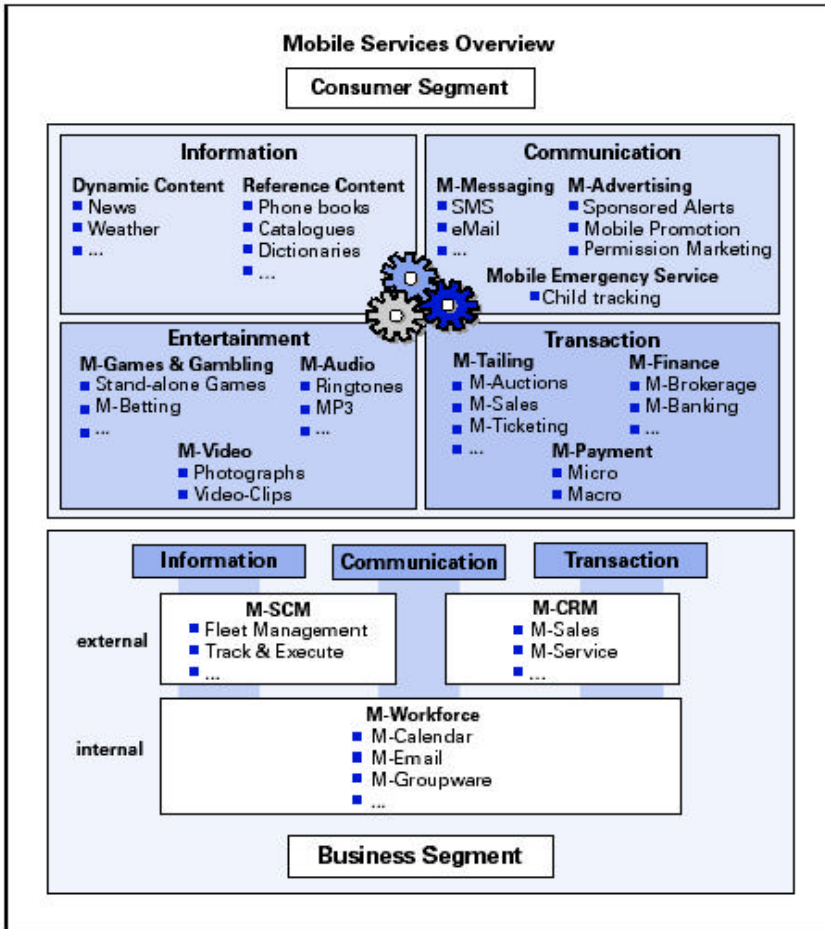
Mobile Services Overview

Consumer Segment

Information

Dynamic Content
- News
- Weather
- ...

Reference Content
- Phone books
- Catalogues
- Dictionaries
- ...

Communication

M-Messaging
- SMS
- eMail
- ...

M-Advertising
- Sponsored Alerts
- Mobile Promotion
- Permission Marketing

Mobile Emergency Service
- Child tracking

Entertainment

M-Games & Gambling
- Stand-alone Games
- M-Betting
- ...

M-Audio
- Ringtones
- MP3
- ...

M-Video
- Photographs
- Video-Clips

Transaction

M-Tailing
- M-Auctions
- M-Sales
- M-Ticketing
- ...

M-Finance
- M-Brokerage
- M-Banking
- ...

M-Payment
- Micro
- Macro

Information

Communication

Transaction

external

M-SCM
- Fleet Management
- Track & Execute
- ...

M-CRM
- M-Sales
- M-Service
- ...

internal

M-Workforce
- M-Calendar
- M-Email
- M-Groupware
- ...

Business Segment